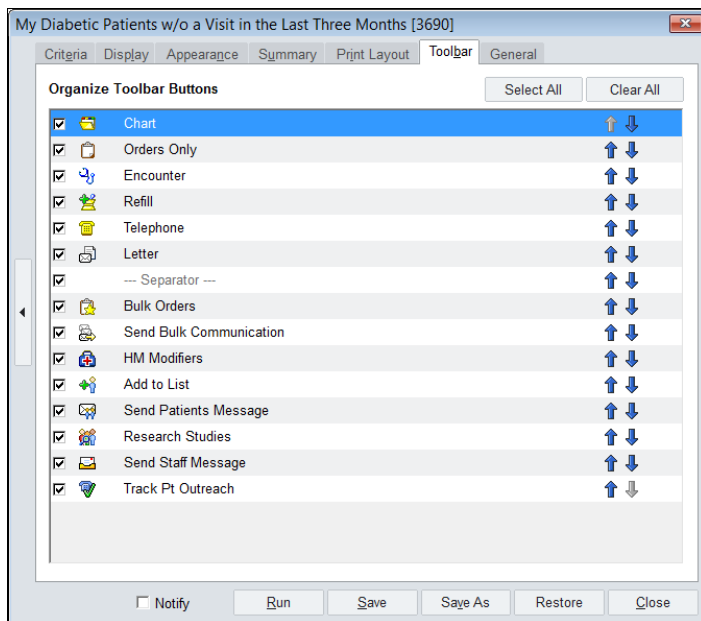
My Diabetic Patients w/o a Visit in the Last Three Months [3690]

Criteria Display Appearance Summary Print Layout Toolbar General

Organize Toolbar Buttons

Select All Clear All

Chart
Orders Only
Encounter
Refill
Telephone
Letter
--- Separator ---
Bulk Orders
Send Bulk Communication
HM Modifiers
Add to List
Send Patients Message
Research Studies
Send Staff Message
Track Pt Outreach

Notify Run Save Save As Restore Close